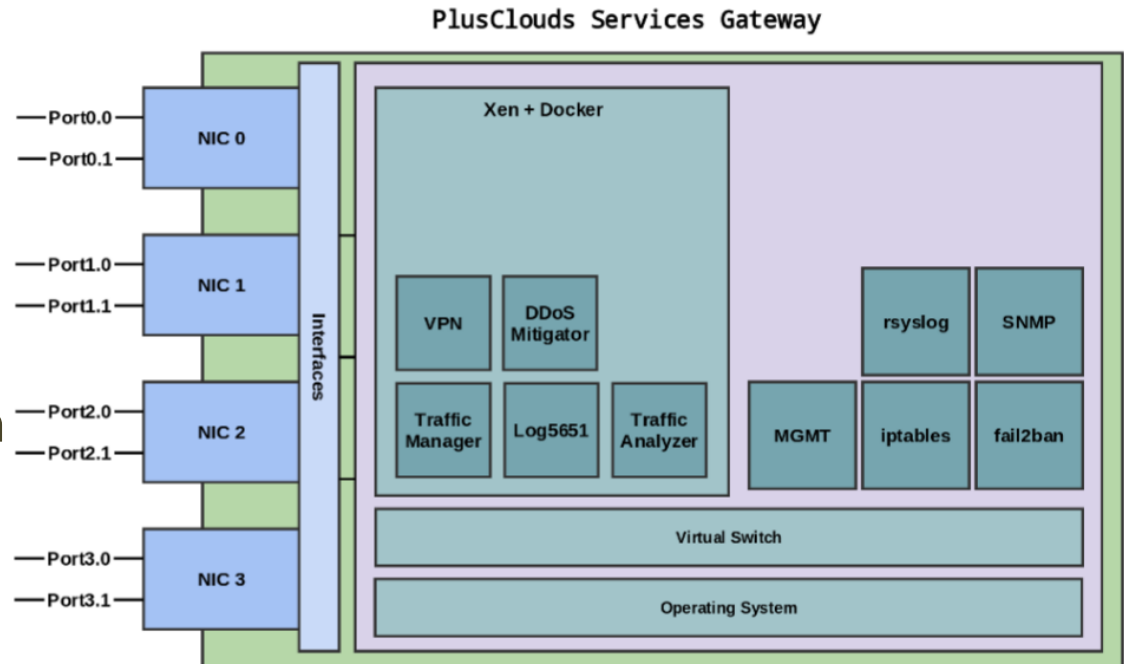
PlusClouds Services Gateway

Port0.0
Port0.1
NIC 0

Port1.0
Port1.1
NIC 1

Port2.0
Port2.1
NIC 2

Port3.0
Port3.1
NIC 3

Interfaces

Xen + Docker

VPN
DDoS Mitigator
Traffic Manager
Log5651
Traffic Analyzer

rsyslog
SNMP
MGMT
iptables
fail2ban

Virtual Switch

Operating System